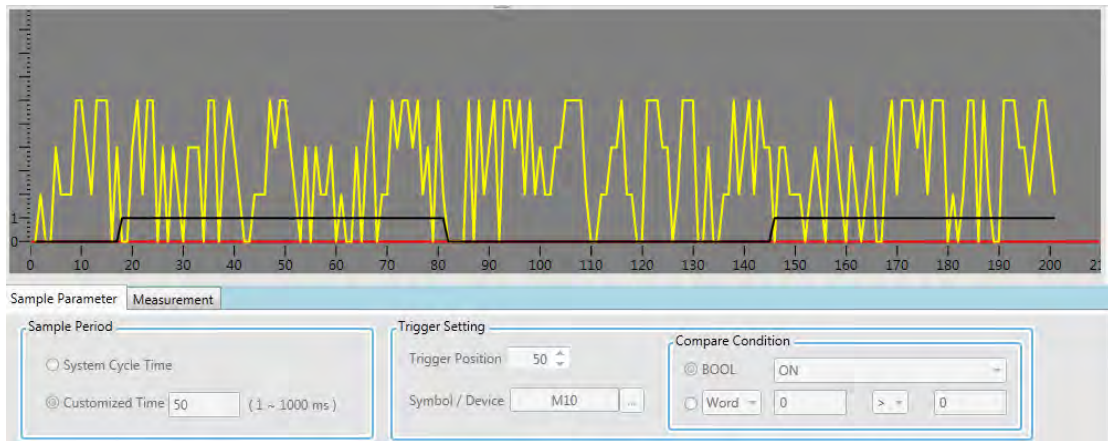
1
0
0 10 20 30 40 50 60 70 80 90 100 110 120 130 140 150 160 170 180 190 200 21

Sample Parameter | Measurement

Sample Period
System Cycle Time
Customized Time 50 ( 1 ~ 1000 ms )

Trigger Setting
Trigger Position 50
Symbol / Device M10 ...

Compare Condition
BOOL ON
Word 0 > 0